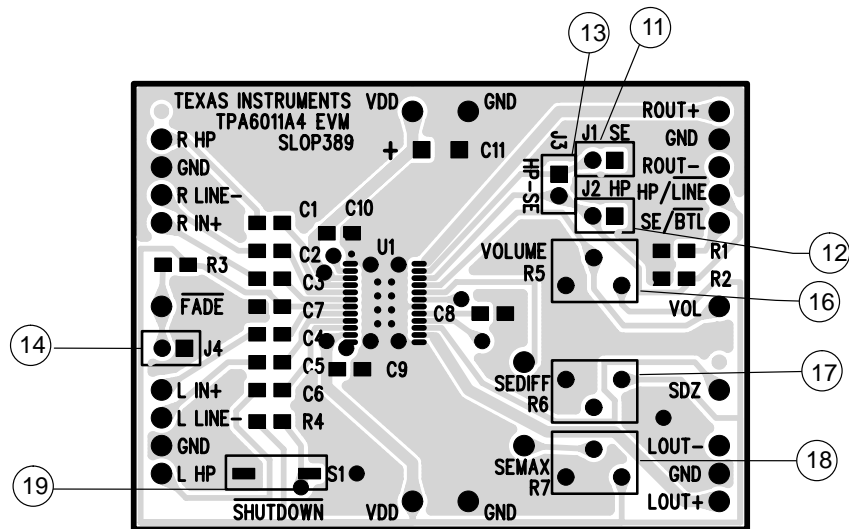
13
11
TEXAS INSTRUMENTS
TPA6011A4 EVM
SLOP389
VDD
GND
+
C11
J3
HP-SE
J1/SE
J2 HP
ROUT+
GND
ROUT−
HP/$\overline{LINE}$
SE/$\overline{BTL}$
R HP
GND
R LINE−
R IN+
C1
C10
C2
C3
C7
C4
C5
C6
R3
U1
VOLUME
R5
R1
R2
12
$\overline{FADE}$
C8
VOL
16
14
J4
C9
L IN+
L LINE−
R4
SEDIFF
R6
17
SDZ
GND
L HP
SEMAX
R7
LOUT−
GND
LOUT+
18
19
S1
SHUTDOWN
VDD
GND